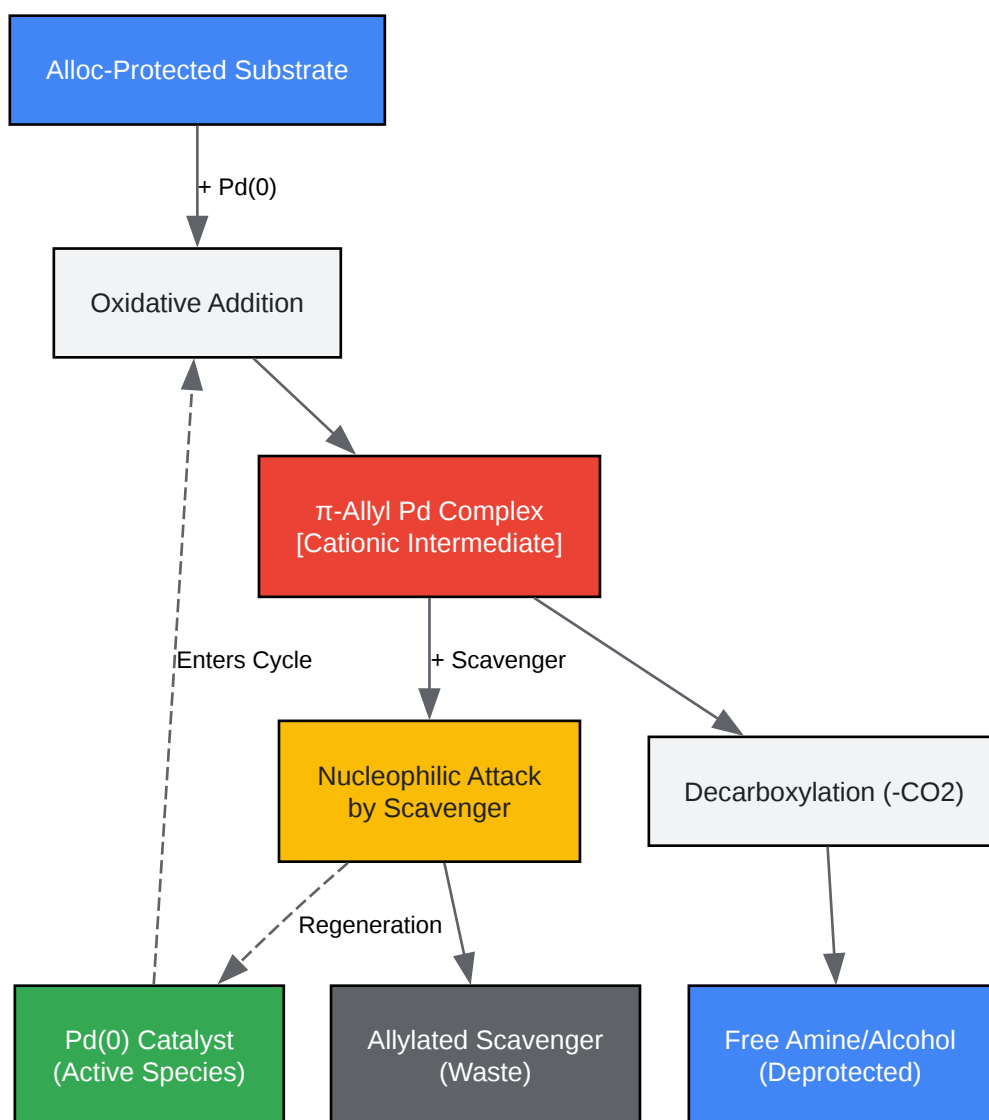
Alloc-Protected Substrate

+ Pd(0)

Oxidative Addition

π-Allyl Pd Complex
[Cationic Intermediate]

Enters Cycle

+ Scavenger

Nucleophilic Attack
by Scavenger

Decarboxylation (-CO2)

Regeneration

Pd(0) Catalyst
(Active Species)

Allylated Scavenger
(Waste)

Free Amine/Alcohol
(Deprotected)